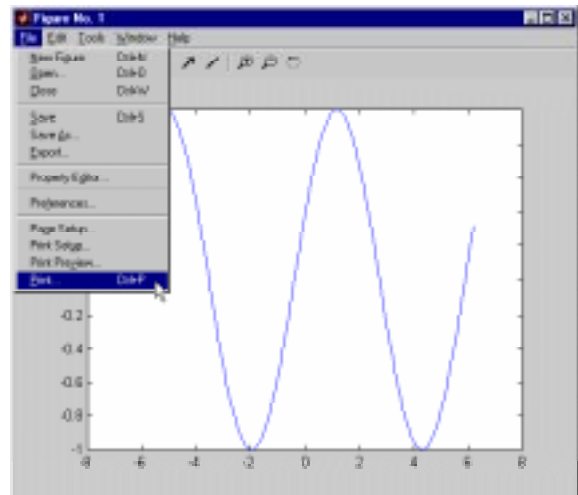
Figure No. 1

File Edit Tools Window Help

New Figure Ctrl+N
Open... Ctrl+O
Close Ctrl+W

Save Ctrl+S
Save As...
Export...

Property Editor...

Preferences...

Page Setup...
Print Setup...
Print Preview...
Print... Ctrl+P

-0.2
-0.4
-0.6
-0.8
-1

-8 -6 -4 -2 0 2 4 6 8